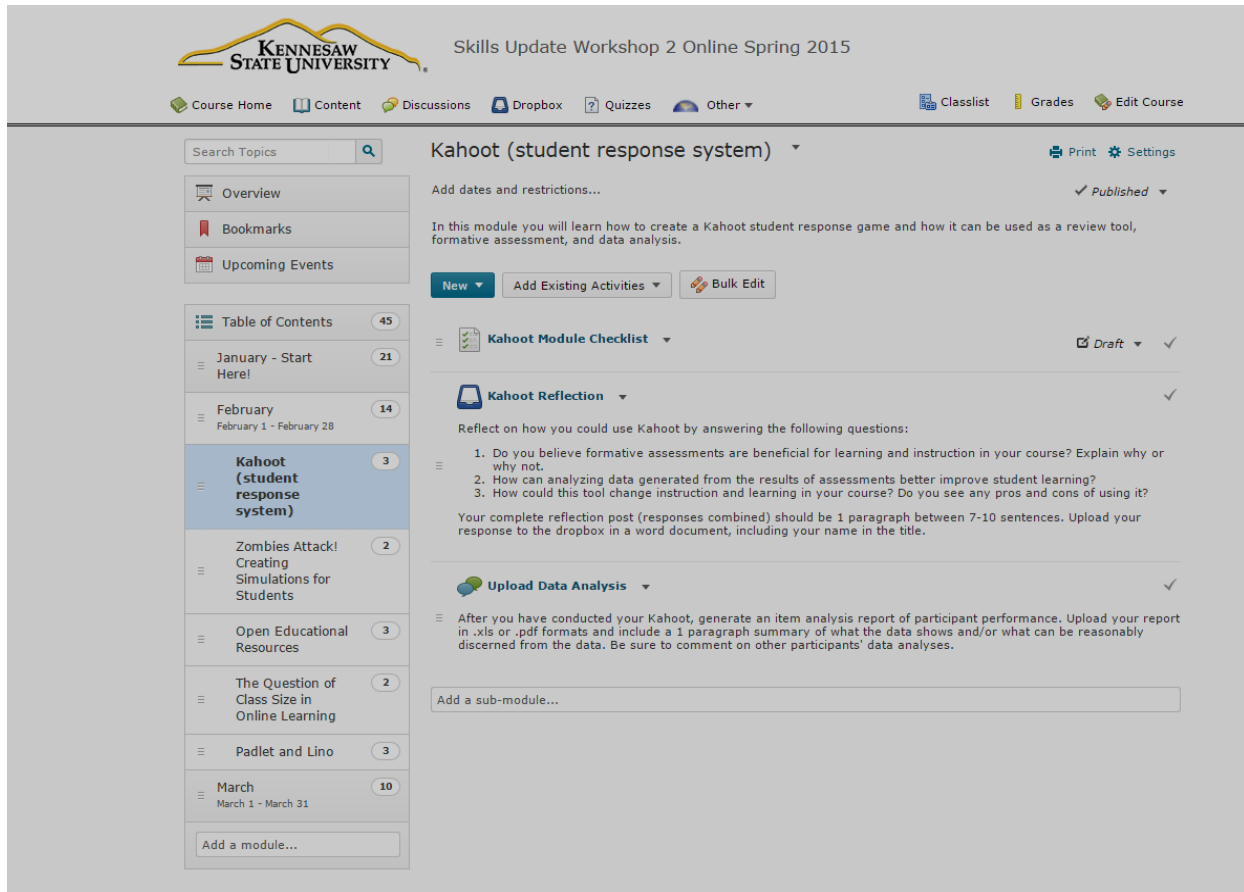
KENNESAW STATE UNIVERSITY

Skills Update Workshop 2 Online Spring 2015

Course Home Content Discussions Dropbox Quizzes Other

Classlist Grades Edit Course

Search Topics

Overview

Bookmarks

Upcoming Events

Table of Contents 45

January - Start Here! 21

February 14
February 1 - February 28

Kahoot (student response system) 3

Zombies Attack! Creating Simulations for Students 2

Open Educational Resources 3

The Question of Class Size in Online Learning 2

Padlet and Lino 3

March 10
March 1 - March 31

Add a module...

Kahoot (student response system)

Print Settings

Add dates and restrictions...

Published

In this module you will learn how to create a Kahoot student response game and how it can be used as a review tool, formative assessment, and data analysis.

New Add Existing Activities Bulk Edit

Kahoot Module Checklist

Draft

Kahoot Reflection

Reflect on how you could use Kahoot by answering the following questions:

1. Do you believe formative assessments are beneficial for learning and instruction in your course? Explain why or why not.
2. How can analyzing data generated from the results of assessments better improve student learning?
3. How could this tool change instruction and learning in your course? Do you see any pros and cons of using it?

Your complete reflection post (responses combined) should be 1 paragraph between 7-10 sentences. Upload your response to the dropbox in a word document, including your name in the title.

Upload Data Analysis

After you have conducted your Kahoot, generate an item analysis report of participant performance. Upload your report in .xls or .pdf formats and include a 1 paragraph summary of what the data shows and/or what can be reasonably discerned from the data. Be sure to comment on other participants' data analyses.

Add a sub-module...